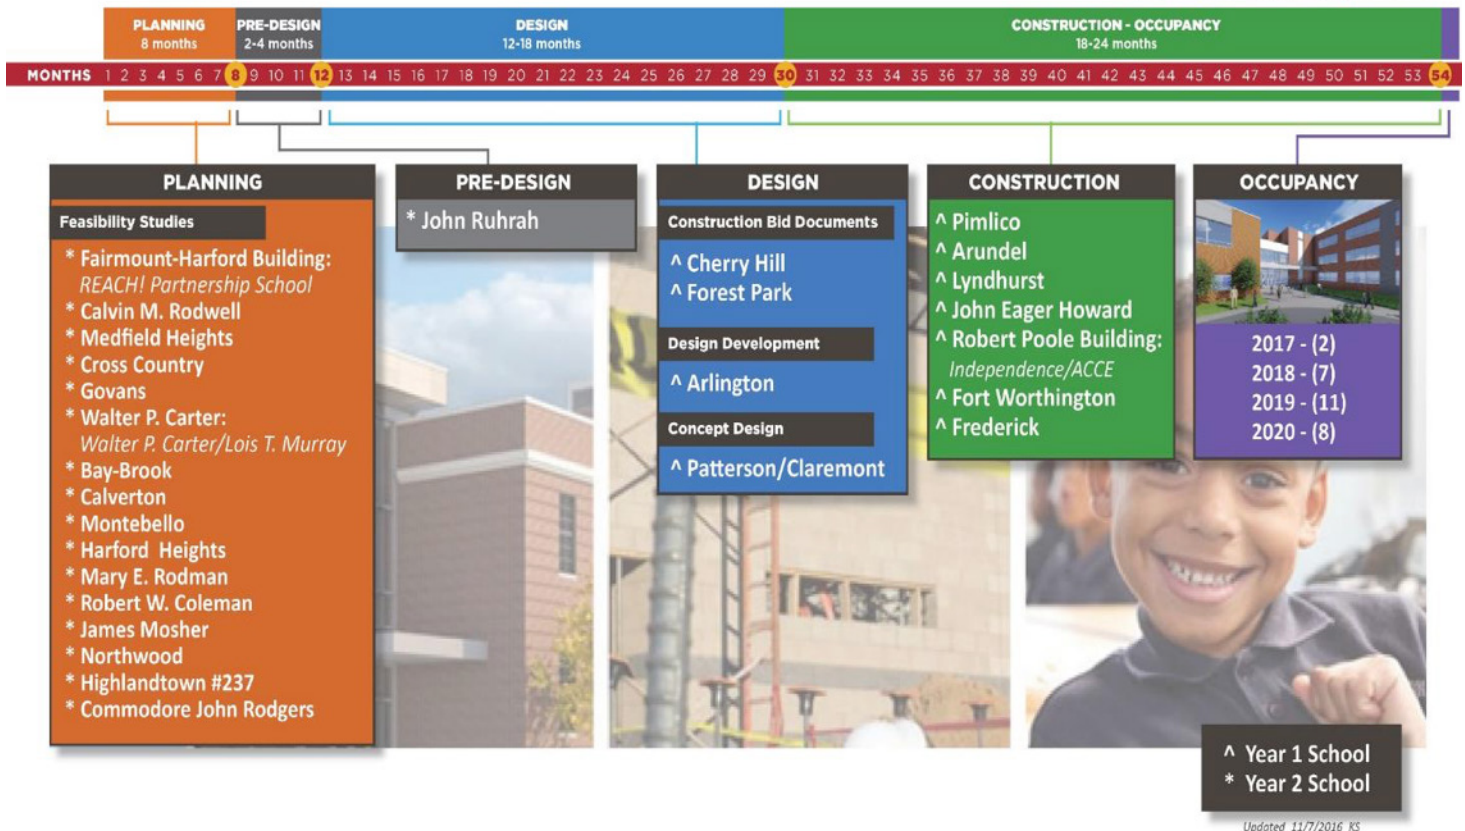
PLANNING
8 months

PRE-DESIGN
2-4 months

DESIGN
12-18 months

CONSTRUCTION - OCCUPANCY
18-24 months

MONTHS 1 2 3 4 5 6 7 8 9 10 11 12 13 14 15 16 17 18 19 20 21 22 23 24 25 26 27 28 29 30 31 32 33 34 35 36 37 38 39 40 41 42 43 44 45 46 47 48 49 50 51 52 53 54

PLANNING
Feasibility Studies
* Fairmount-Harford Building: REACH! Partnership School
* Calvin M. Rodwell
* Medfield Heights
* Cross Country
* Govans
* Walter P. Carter: Walter P. Carter/Lois T. Murray
* Bay-Brook
* Calverton
* Montebello
* Harford Heights
* Mary E. Rodman
* Robert W. Coleman
* James Mosher
* Northwood
* Highlandtown #237
* Commodore John Rodgers

PRE-DESIGN
* John Ruhrah

DESIGN
Construction Bid Documents
^ Cherry Hill
^ Forest Park
Design Development
^ Arlington
Concept Design
^ Patterson/Claremont

CONSTRUCTION
^ Pimlico
^ Arundel
^ Lyndhurst
^ John Eager Howard
^ Robert Poole Building: Independence/ACCE
^ Fort Worthington
^ Frederick

OCCUPANCY
2017 - (2)
2018 - (7)
2019 - (11)
2020 - (8)

^ Year 1 School
* Year 2 School

Updated 11/7/2016 KS